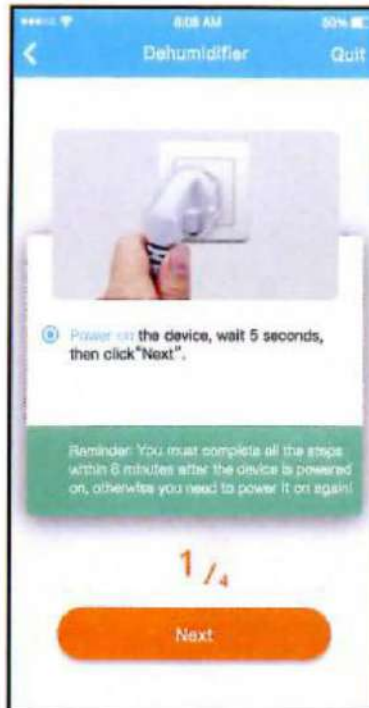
8:08 AM

50%

Dehumidifier

Quit

Power on the device, wait 5 seconds, then click"Next".

Reminder: You must complete all the steps within 8 minutes after the device is powered on, otherwise you need to power it on again!

1 / 4

Next